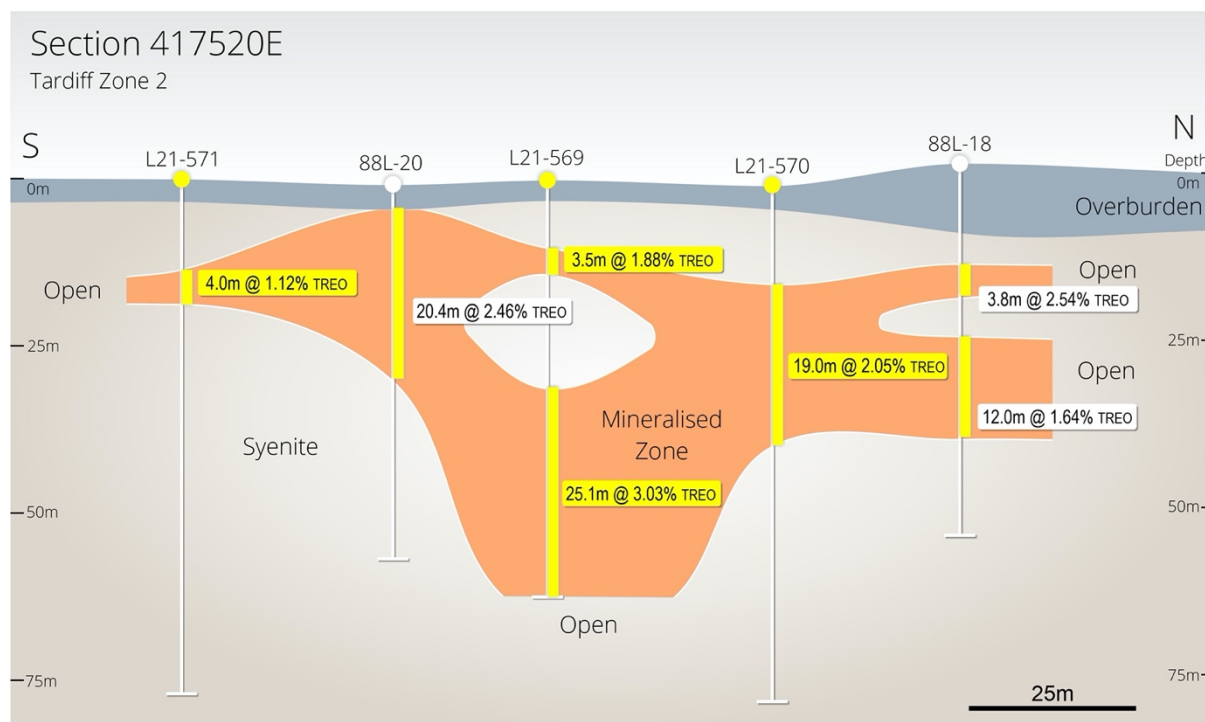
Section 417520E
Tardiff Zone 2

S

N

L21-571

88L-20

L21-569

L21-570

88L-18

0m

Depth
0m

Overburden

3.5m @ 1.88% TREO

Open

4.0m @ 1.12% TREO

Open

3.8m @ 2.54% TREO

20.4m @ 2.46% TREO

25m

25m

19.0m @ 2.05% TREO

Open

Mineralised Zone

12.0m @ 1.64% TREO

Syenite

25.1m @ 3.03% TREO

50m

50m

Open

75m

75m

25m